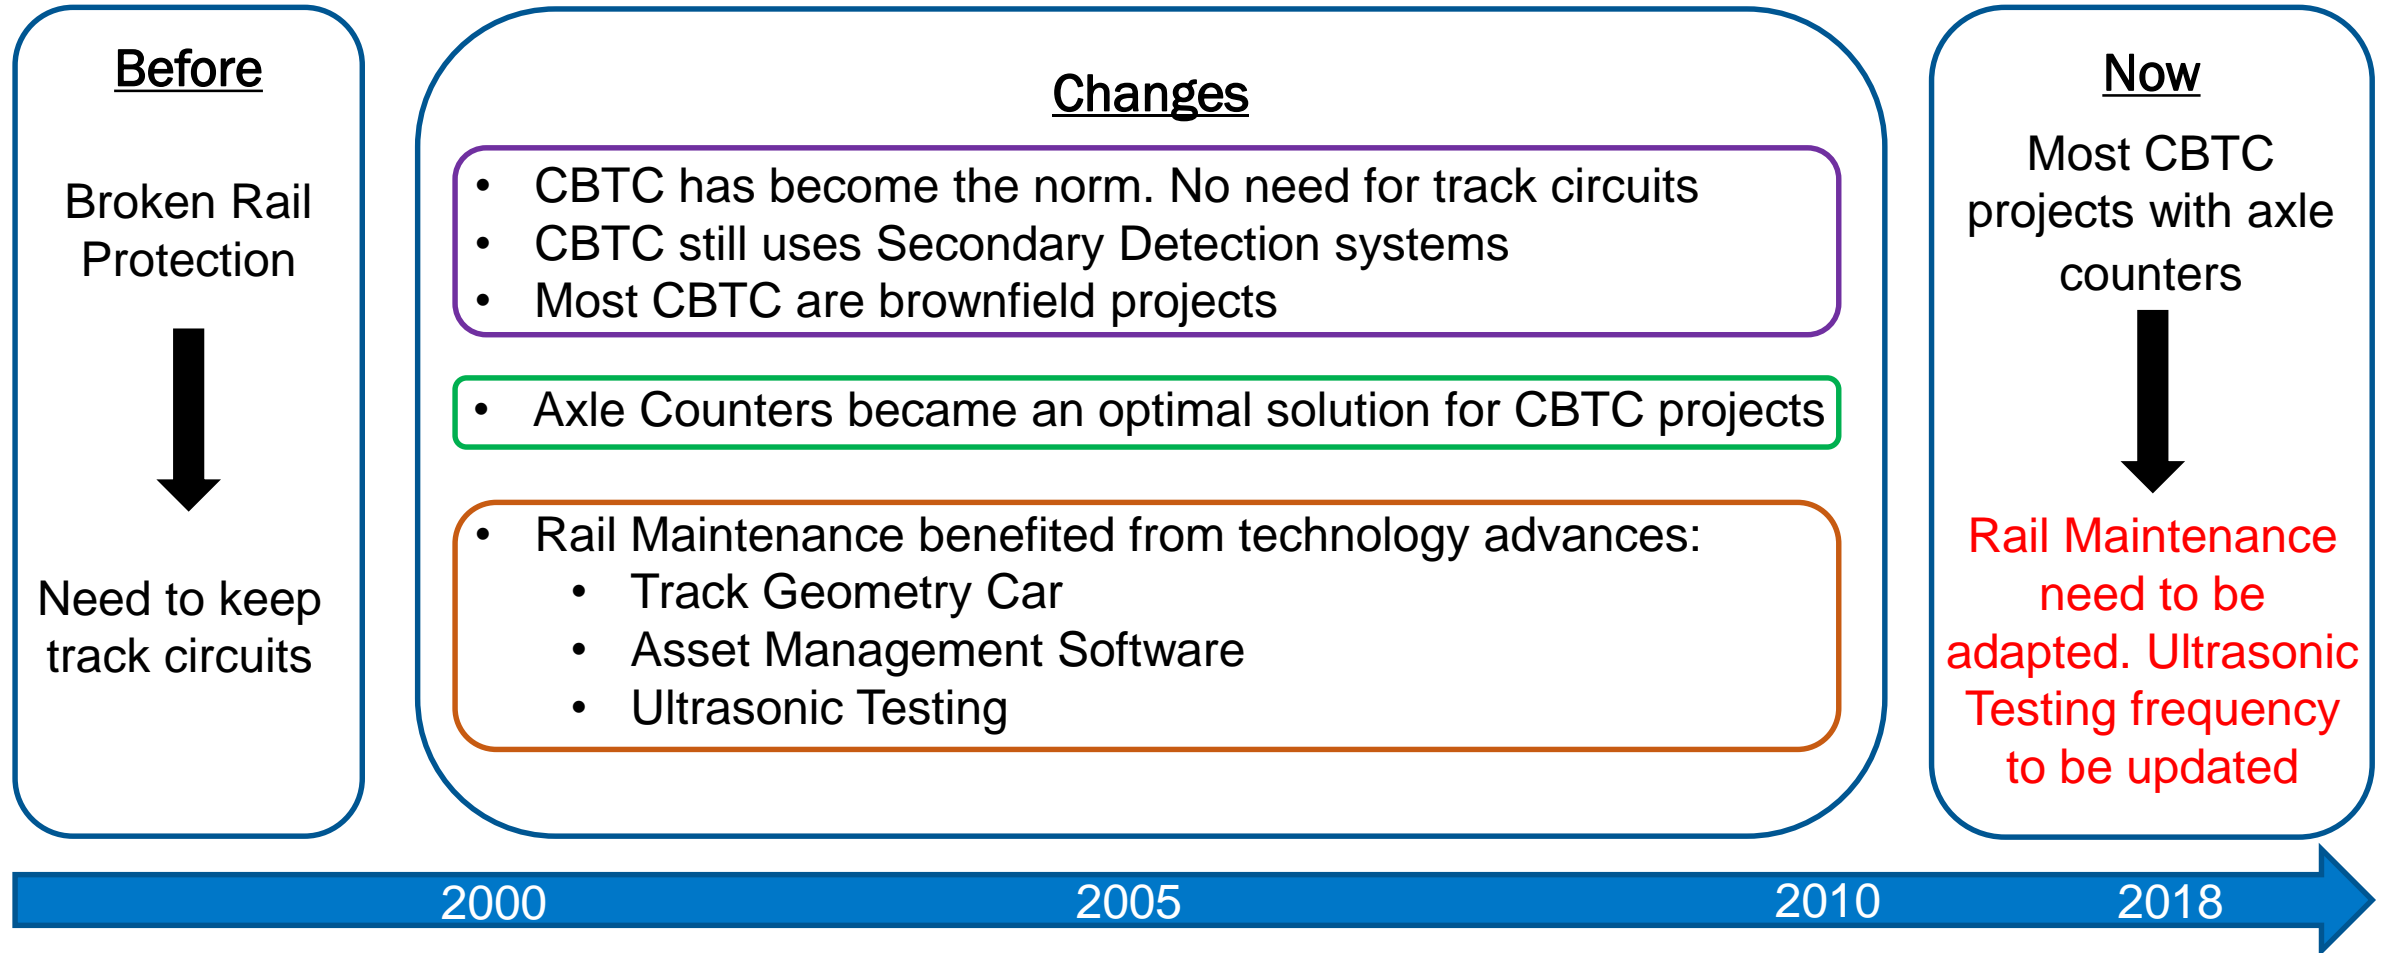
Before

Broken Rail Protection

Need to keep track circuits

Changes

- CBTC has become the norm. No need for track circuits
- CBTC still uses Secondary Detection systems
- Most CBTC are brownfield projects

- Axle Counters became an optimal solution for CBTC projects

- Rail Maintenance benefited from technology advances:
  - Track Geometry Car
  - Asset Management Software
  - Ultrasonic Testing

Now

Most CBTC projects with axle counters

Rail Maintenance need to be adapted. Ultrasonic Testing frequency to be updated

2000 2005 2010 2018